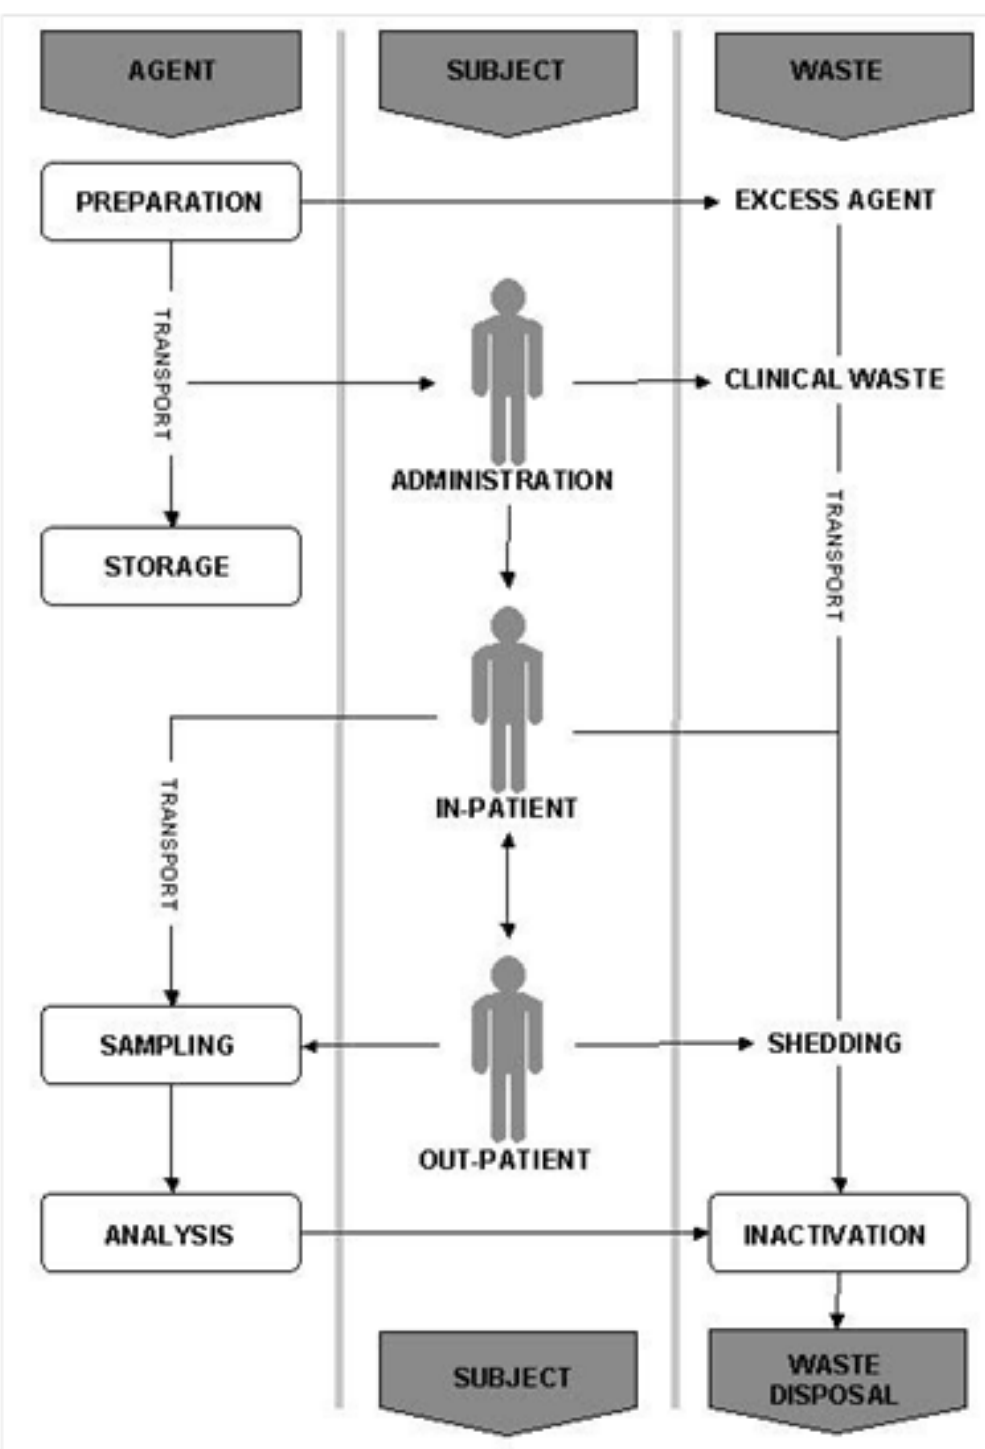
AGENT

SUBJECT

WASTE

PREPARATION

EXCESS AGENT

TRANSPORT

CLINICAL WASTE

ADMINISTRATION

TRANSPORT

STORAGE

IN-PATIENT

TRANSPORT

SAMPLING

SHEDDING

OUT-PATIENT

ANALYSIS

INACTIVATION

SUBJECT

WASTE DISPOSAL